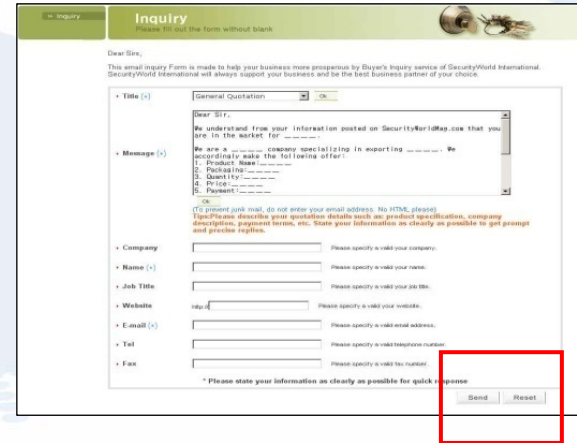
» Inquiry

Inquiry
Please fill out the form without blank

Dear Sirs,

This email inquiry Form is made to help your business more prosperous by Buyer's Inquiry service of SecurityWorld International. SecurityWorld International will always support your business and be the best business partner of your choice.

• Title (*) General Quotation Ok

• Message (*)
Dear Sir,

We understand from your information posted on SecurityWorldMap.com that you are in the market for _____.

We are a _____ company specializing in exporting _____. We accordingly make the following offer:
1. Product Name:_____
2. Packaging:_____
3. Quantity:_____
4. Price:_____
5. Payment:_____

Ok
(To prevent junk mail, do not enter your email address. No HTML, please)
Tips:Please describe your quotation details such as: product specification, company description, payment terms, etc. State your information as clearly as possible to get prompt and precise replies.

• Company Please specify a valid your company.

• Name (*) Please specify a valid your name.

• Job Title Please specify a valid your job title.

• Website http:// Please specify a valid your website.

• E-mail (*) Please specify a valid email address.

• Tel Please specify a valid telephone number.

• Fax Please specify a valid fax number.

* Please state your information as clearly as possible for quick response

Send Reset